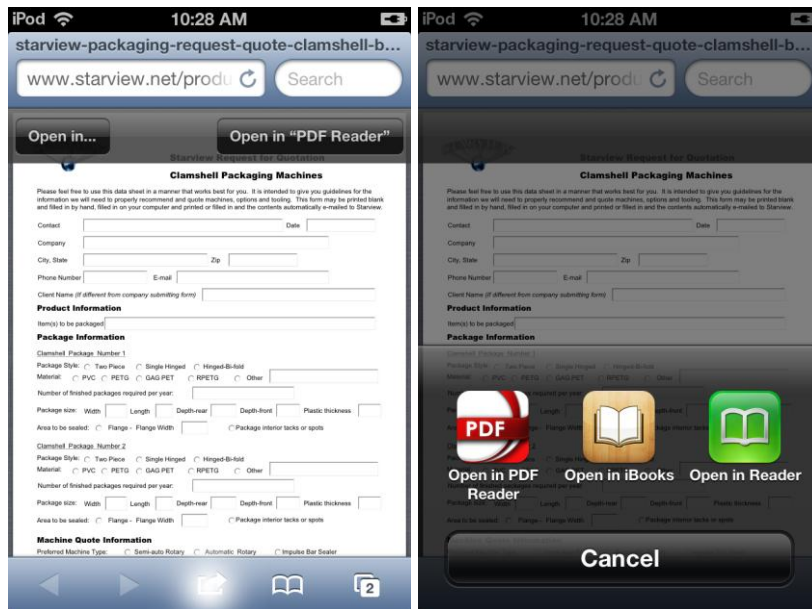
iPod 10:28 AM

starview-packaging-request-quote-clamshell-b...

www.starview.net/produ

Search

Open in...

Open in "PDF Reader"

Starview Request for Quotation

Clamshell Packaging Machines

Please feel free to use this data sheet in a manner that works best for you. It is intended to give you guidelines for the information we will need to properly recommend and quote machines, options and tooling. This form may be printed blank and filled in by hand, filled in on your computer and printed or filled in and the contents automatically e-mailed to Starview.

Contact Date

Company

City, State Zip

Phone Number E-mail

Client Name (if different from company submitting form)

Product Information

Item(s) to be packaged

Package Information

Clamshell Package Number 1

Package Style: Two Piece Single Hinged Hinged-Bi-fold

Material: PVC PETG GAG PET RPETG Other

Number of finished packages required per year:

Package size: Width Length Depth-rear Depth-front Plastic thickness

Area to be sealed: Flange - Flange Width Package interior tacks or spots

Clamshell Package Number 2

Package Style: Two Piece Single Hinged Hinged-Bi-fold

Material: PVC PETG GAG PET RPETG Other

Number of finished packages required per year:

Package size: Width Length Depth-rear Depth-front Plastic thickness

Area to be sealed: Flange - Flange Width Package interior tacks or spots

Machine Quote Information

Preferred Machine Type: Semi-auto Rotary Automatic Rotary Impulse Bar Sealer

2

iPod 10:28 AM

starview-packaging-request-quote-clamshell-b...

www.starview.net/produ

Search

Starview Request for Quotation

Clamshell Packaging Machines

PDF

Open in PDF Reader

Open in iBooks

Open in Reader

Cancel